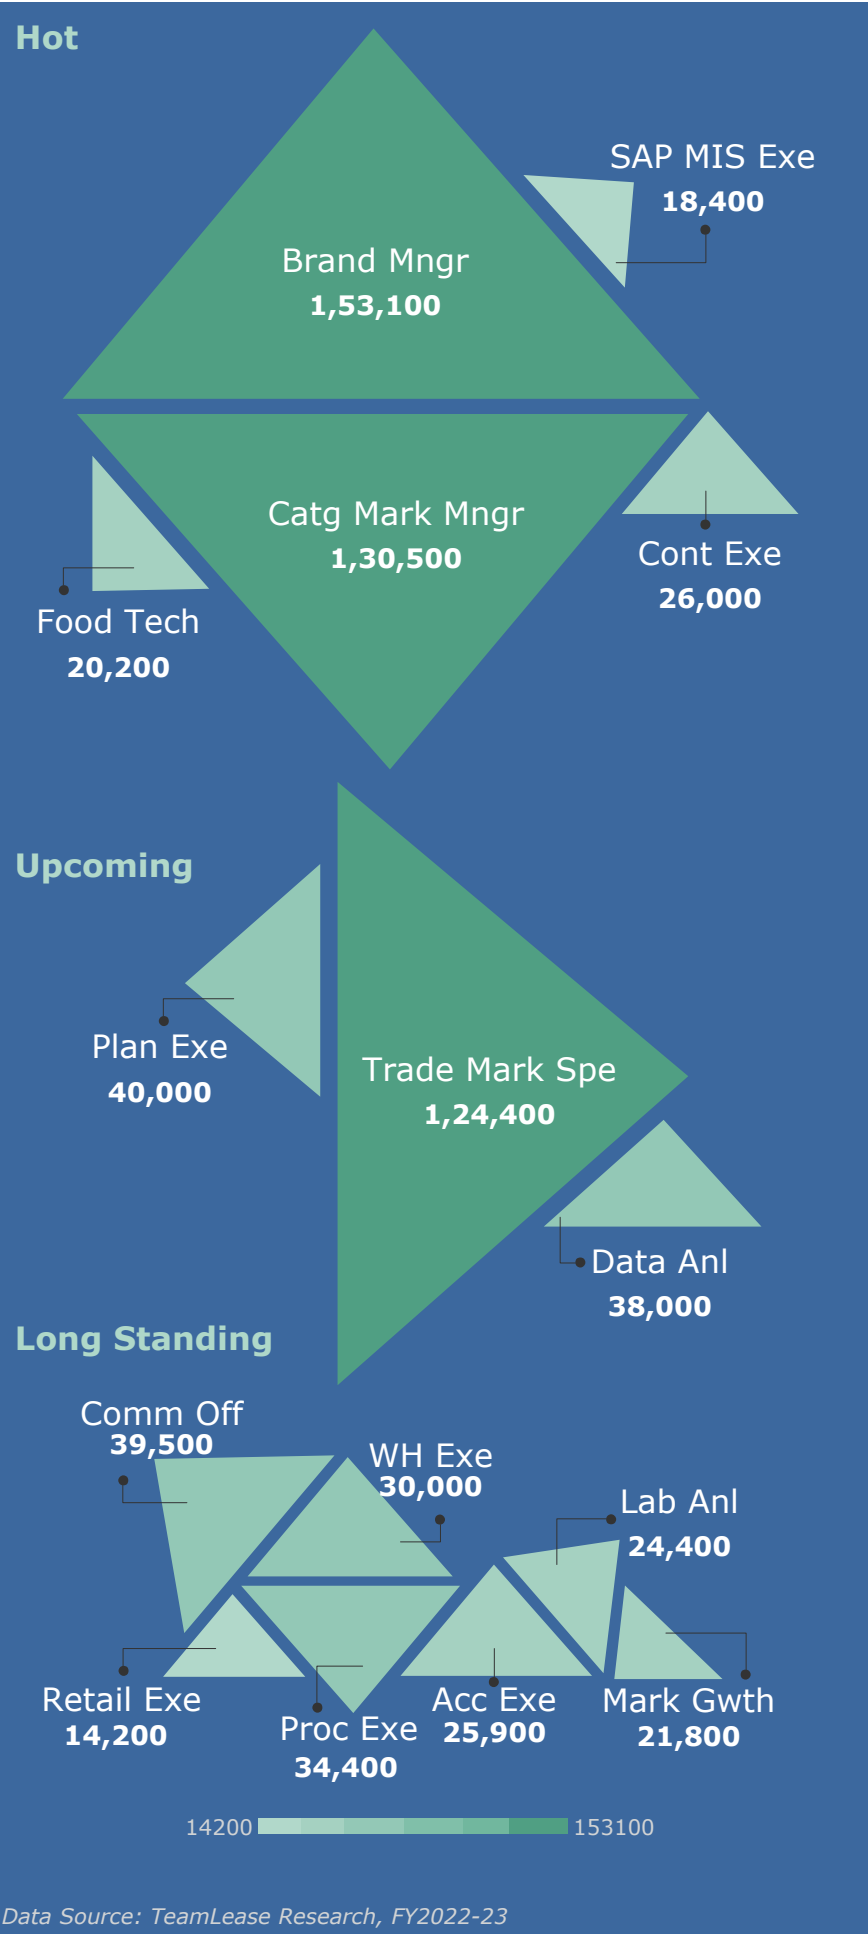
Hot

SAP MIS Exe
18,400

Brand Mngr
1,53,100

Catg Mark Mngr
1,30,500

Cont Exe
26,000

Food Tech
20,200

Upcoming

Plan Exe
40,000

Trade Mark Spe
1,24,400

Data Anl
38,000

Long Standing

Comm Off
39,500

WH Exe
30,000

Lab Anl
24,400

Retail Exe
14,200

Proc Exe
34,400

Acc Exe
25,900

Mark Gwth
21,800

14200 153100

Data Source: TeamLease Research, FY2022-23